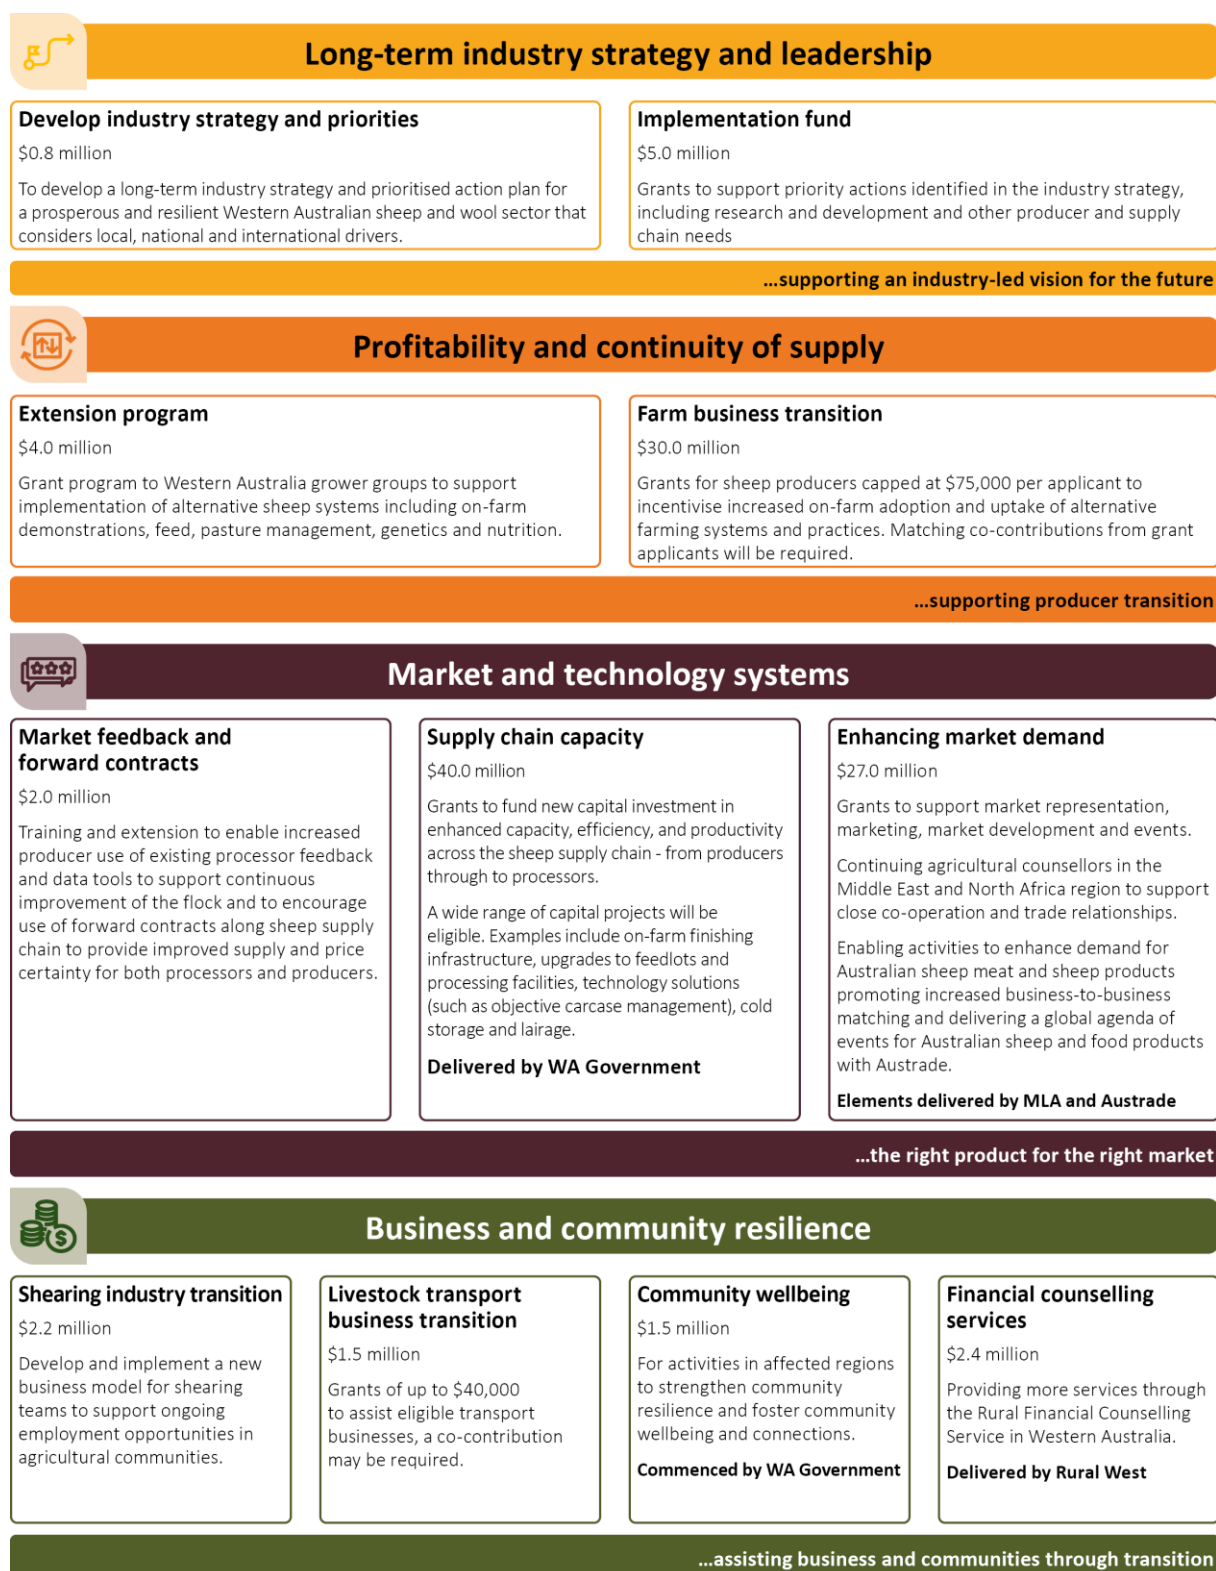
Long-term industry strategy and leadership

Develop industry strategy and priorities
$0.8 million
To develop a long-term industry strategy and prioritised action plan for a prosperous and resilient Western Australian sheep and wool sector that considers local, national and international drivers.

Implementation fund
$5.0 million
Grants to support priority actions identified in the industry strategy, including research and development and other producer and supply chain needs

...supporting an industry-led vision for the future

Profitability and continuity of supply

Extension program
$4.0 million
Grant program to Western Australia grower groups to support implementation of alternative sheep systems including on-farm demonstrations, feed, pasture management, genetics and nutrition.

Farm business transition
$30.0 million
Grants for sheep producers capped at $75,000 per applicant to incentivise increased on-farm adoption and uptake of alternative farming systems and practices. Matching co-contributions from grant applicants will be required.

...supporting producer transition

Market and technology systems

Market feedback and forward contracts
$2.0 million
Training and extension to enable increased producer use of existing processor feedback and data tools to support continuous improvement of the flock and to encourage use of forward contracts along sheep supply chain to provide improved supply and price certainty for both processors and producers.

Supply chain capacity
$40.0 million
Grants to fund new capital investment in enhanced capacity, efficiency, and productivity across the sheep supply chain - from producers through to processors.

A wide range of capital projects will be eligible. Examples include on-farm finishing infrastructure, upgrades to feedlots and processing facilities, technology solutions (such as objective carcase management), cold storage and lairage.

Delivered by WA Government

Enhancing market demand
$27.0 million
Grants to support market representation, marketing, market development and events.

Continuing agricultural counsellors in the Middle East and North Africa region to support close co-operation and trade relationships.

Enabling activities to enhance demand for Australian sheep meat and sheep products promoting increased business-to-business matching and delivering a global agenda of events for Australian sheep and food products with Austrade.

Elements delivered by MLA and Austrade

...the right product for the right market

Business and community resilience

Shearing industry transition
$2.2 million
Develop and implement a new business model for shearing teams to support ongoing employment opportunities in agricultural communities.

Livestock transport business transition
$1.5 million
Grants of up to $40,000 to assist eligible transport businesses, a co-contribution may be required.

Community wellbeing
$1.5 million
For activities in affected regions to strengthen community resilience and foster community wellbeing and connections.

Commenced by WA Government

Financial counselling services
$2.4 million
Providing more services through the Rural Financial Counselling Service in Western Australia.

Delivered by Rural West

...assisting business and communities through transition